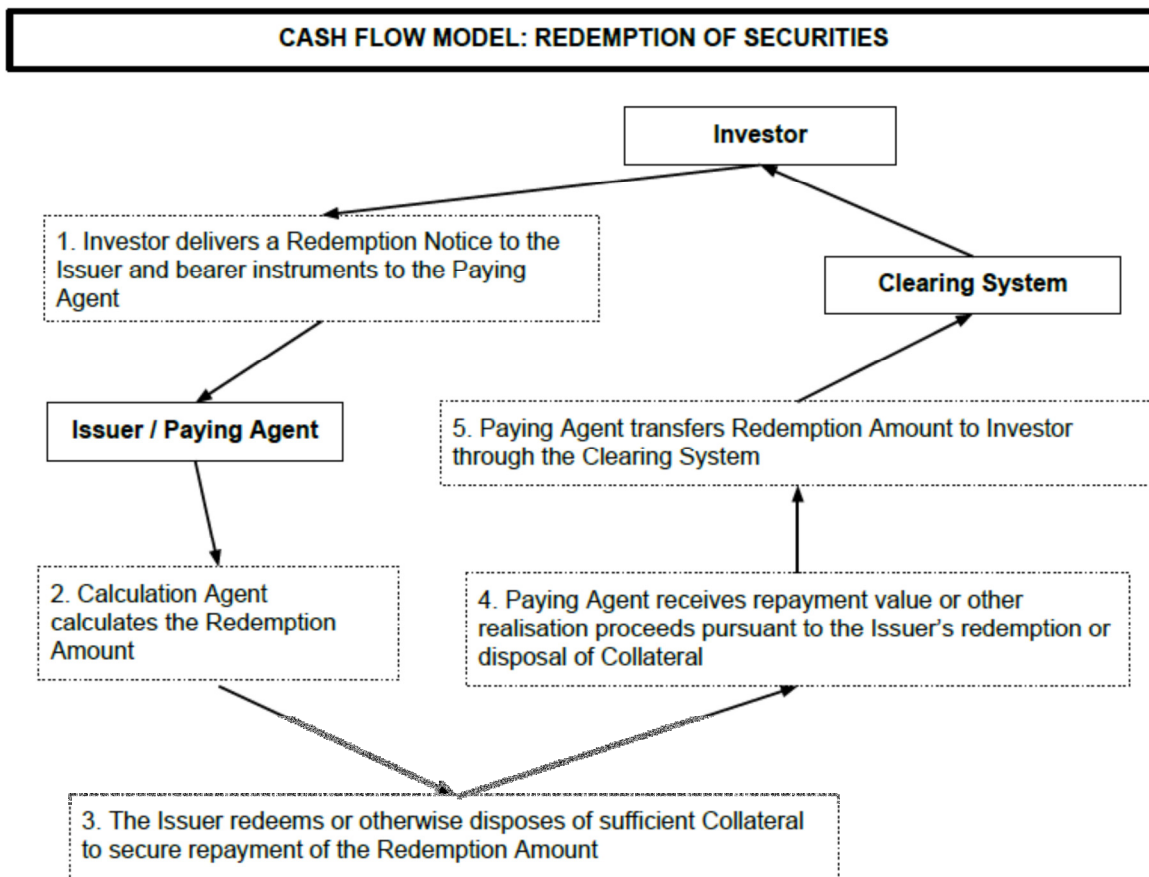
CASH FLOW MODEL: REDEMPTION OF SECURITIES

Investor

1. Investor delivers a Redemption Notice to the Issuer and bearer instruments to the Paying Agent

Clearing System

Issuer / Paying Agent

5. Paying Agent transfers Redemption Amount to Investor through the Clearing System

2. Calculation Agent calculates the Redemption Amount

4. Paying Agent receives repayment value or other realisation proceeds pursuant to the Issuer's redemption or disposal of Collateral

3. The Issuer redeems or otherwise disposes of sufficient Collateral to secure repayment of the Redemption Amount